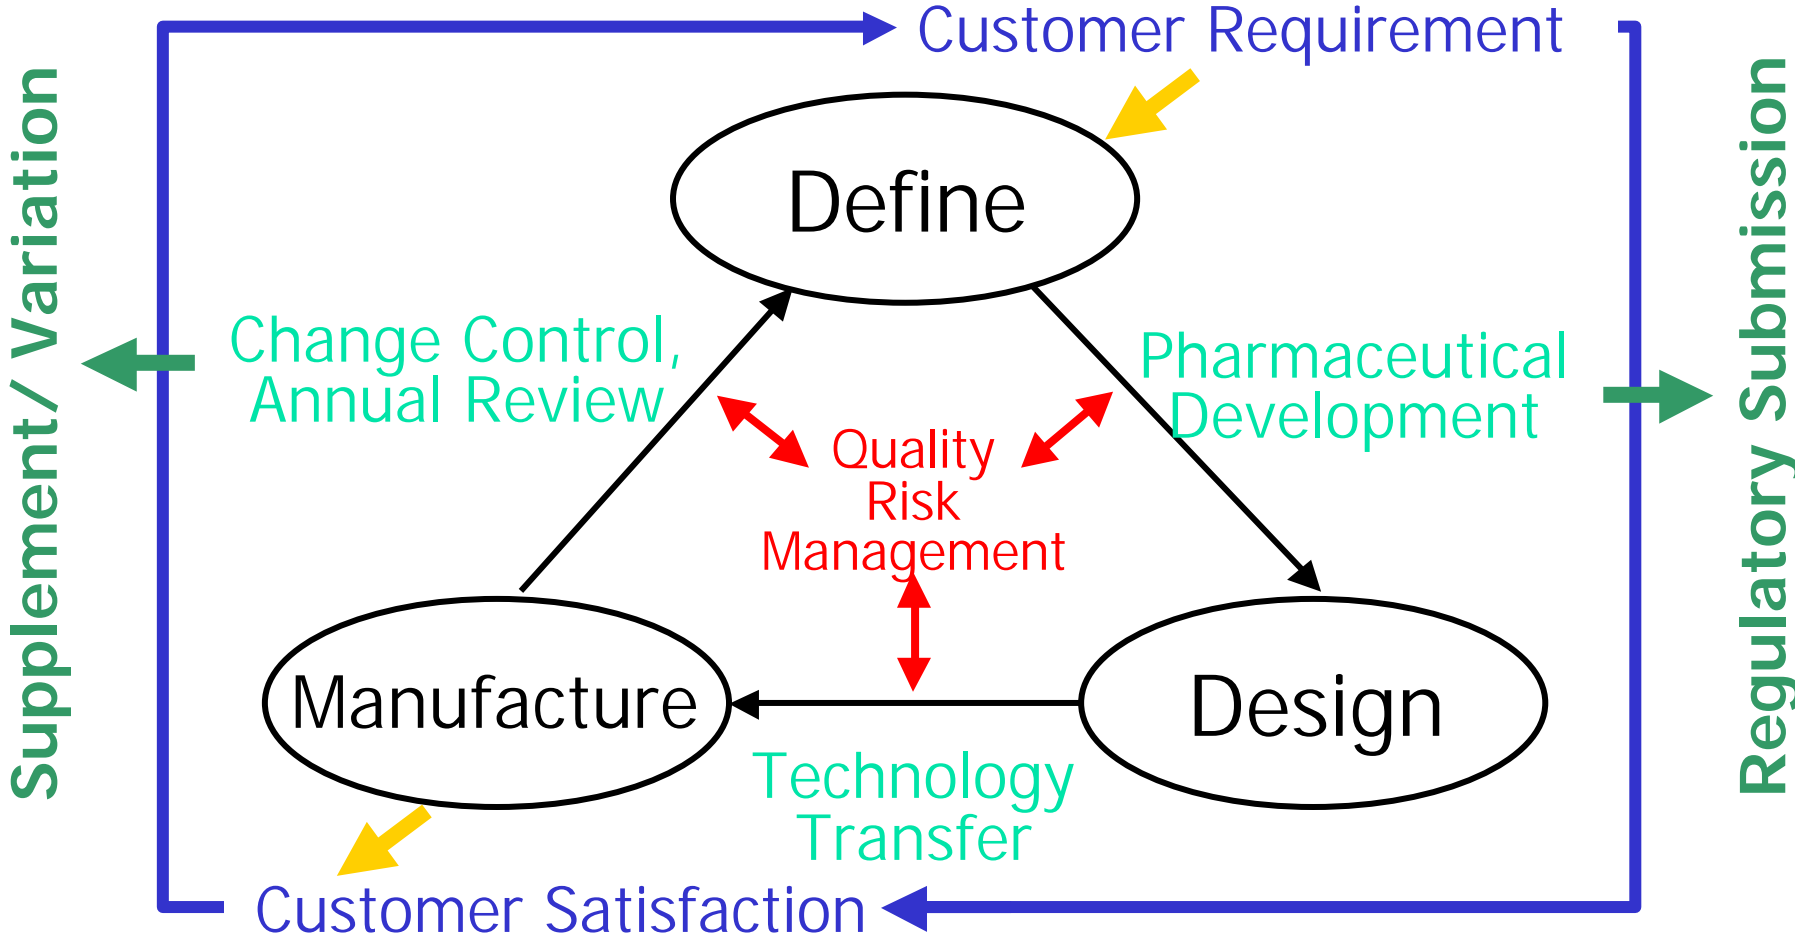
Customer Requirement

Supplement/ Variation

Define

Change Control, Annual Review

Pharmaceutical Development

Regulatory Submission

Quality Risk Management

Manufacture

Design

Technology Transfer

Customer Satisfaction